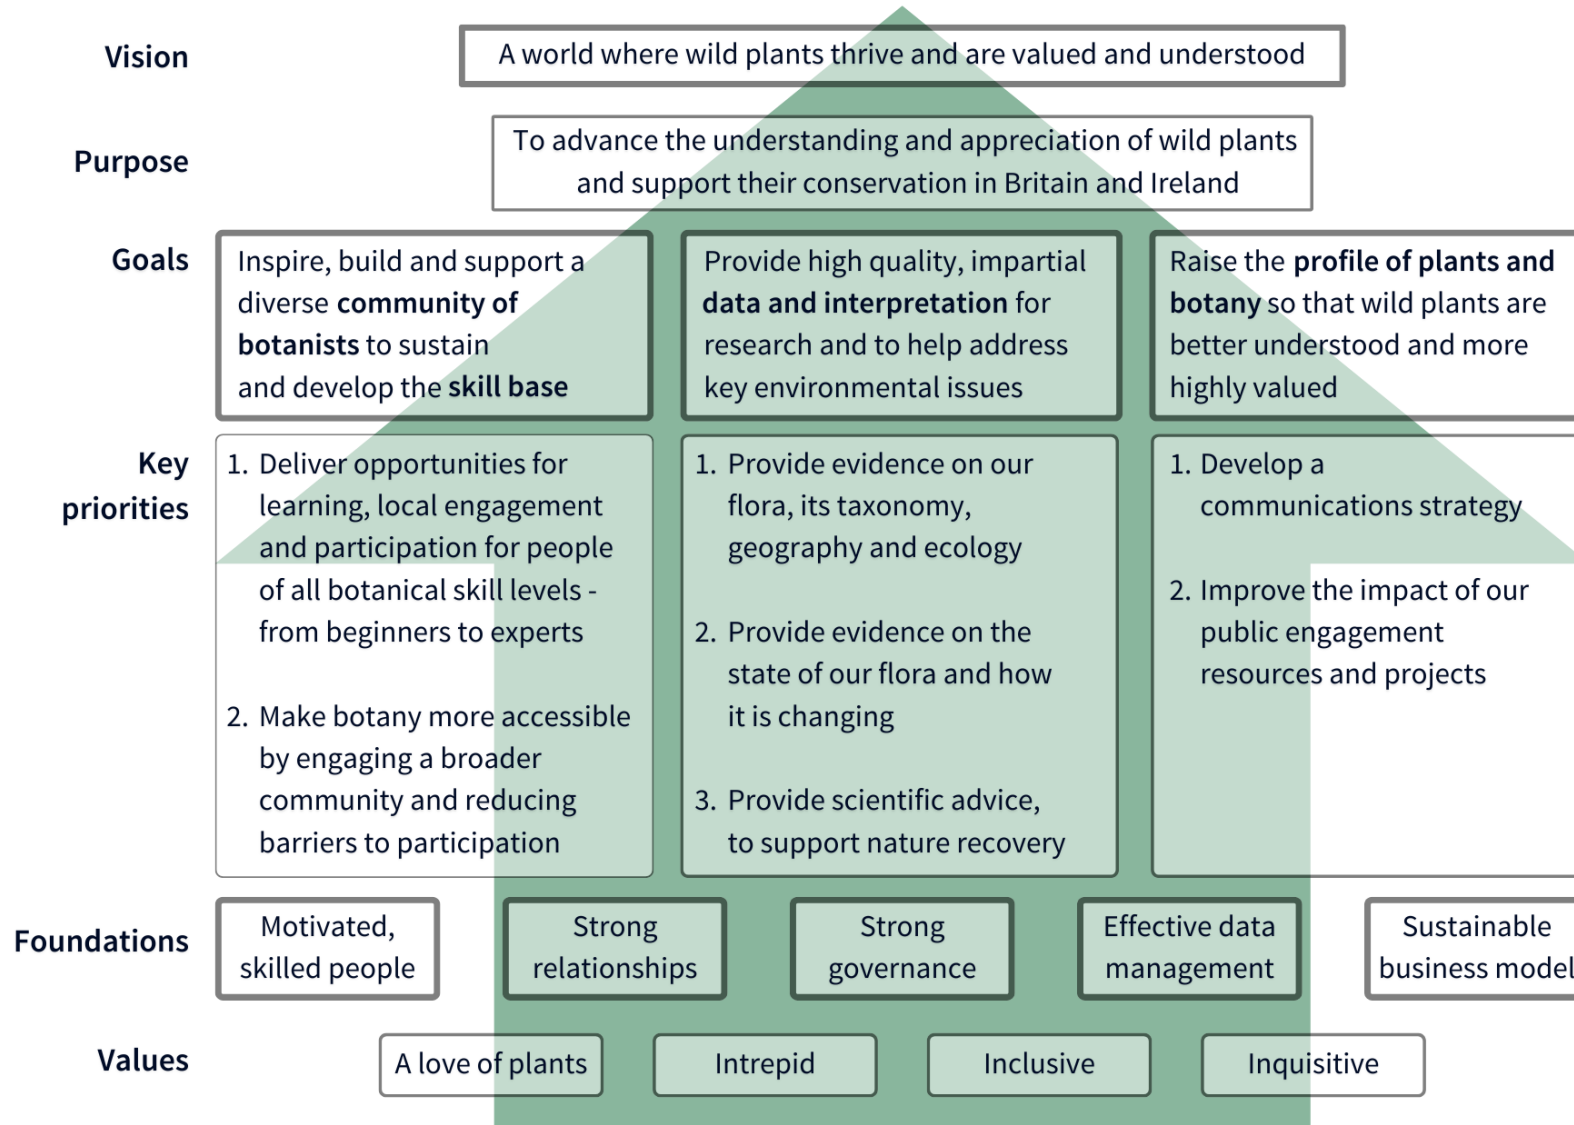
Vision

A world where wild plants thrive and are valued and understood

Purpose

To advance the understanding and appreciation of wild plants and support their conservation in Britain and Ireland

Goals

Inspire, build and support a diverse **community of botanists** to sustain and develop the **skill base**

Provide high quality, impartial **data and interpretation** for research and to help address key environmental issues

Raise the **profile of plants and botany** so that wild plants are better understood and more highly valued

Key priorities

1. Deliver opportunities for learning, local engagement and participation for people of all botanical skill levels - from beginners to experts

2. Make botany more accessible by engaging a broader community and reducing barriers to participation

1. Provide evidence on our flora, its taxonomy, geography and ecology

2. Provide evidence on the state of our flora and how it is changing

3. Provide scientific advice, to support nature recovery

1. Develop a communications strategy

2. Improve the impact of our public engagement resources and projects

Foundations

Motivated, skilled people

Strong relationships

Strong governance

Effective data management

Sustainable business model

Values

A love of plants

Intrepid

Inclusive

Inquisitive